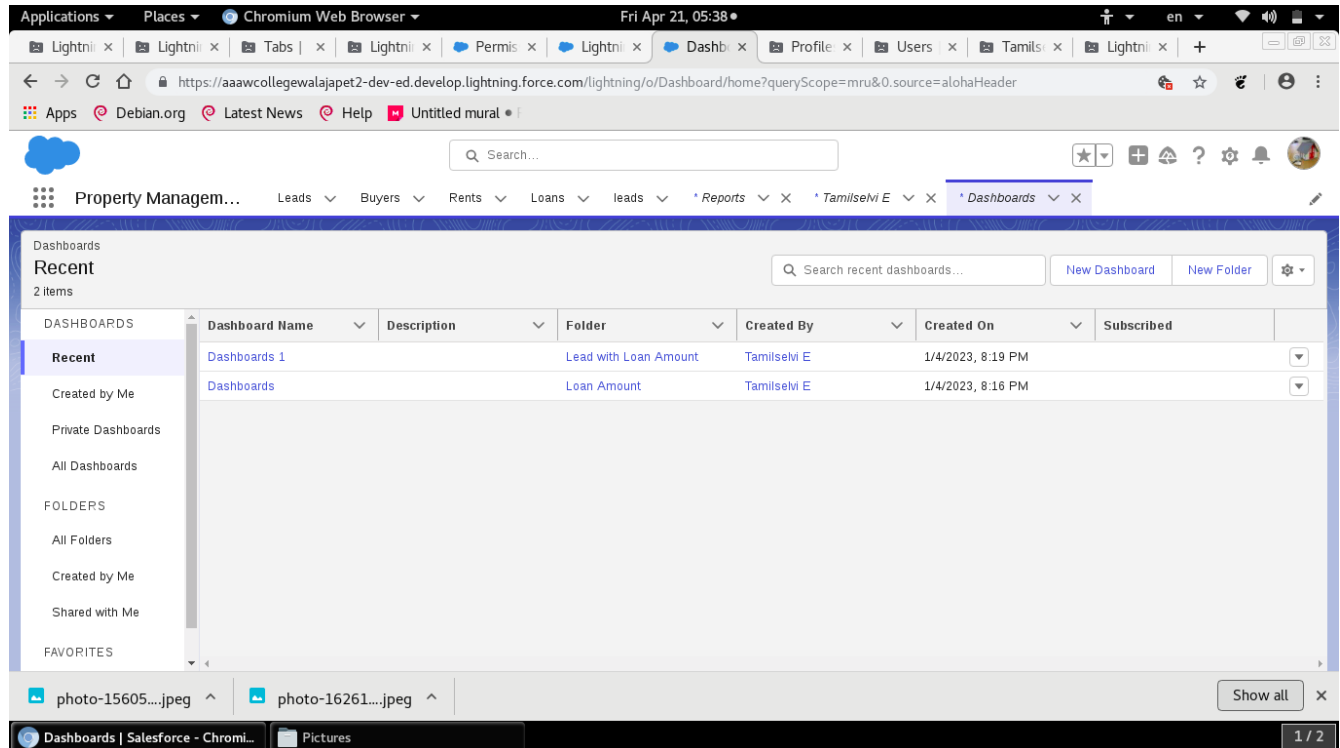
Applications ▾ Places ▾ Chromium Web Browser ▾ Fri Apr 21, 05:38 ● en ▾

Lightni × | Lightni × | Tabs | × | Lightni × | Permis × | Lightni × | Dashb × | Profile × | Users × | Tamils × | Lightni × | +

https://aaawcollegewalajapet2-dev-ed.develop.lightning.force.com/lightning/o/Dashboard/home?queryScope=mru&0.source=alohaHeader

Apps Debian.org Latest News Help Untitled mural

Search...

Property Managem... Leads Buyers Rents Loans leads * Reports × * Tamilselvi E × * Dashboards ×

Dashboards
Recent
2 items

Search recent dashboards...

New Dashboard New Folder

DASHBOARDS
Recent
Created by Me
Private Dashboards
All Dashboards
FOLDERS
All Folders
Created by Me
Shared with Me
FAVORITES

| Dashboard Name | Description | Folder | Created By | Created On | Subscribed |
|---|---|---|---|---|---|
| Dashboards 1 | | Lead with Loan Amount | Tamilselvi E | 1/4/2023, 8:19 PM | |
| Dashboards | | Loan Amount | Tamilselvi E | 1/4/2023, 8:16 PM | |

photo-15605....jpeg ^ photo-16261....jpeg ^ Show all ×

Dashboards | Salesforce - Chromi... Pictures 1 / 2